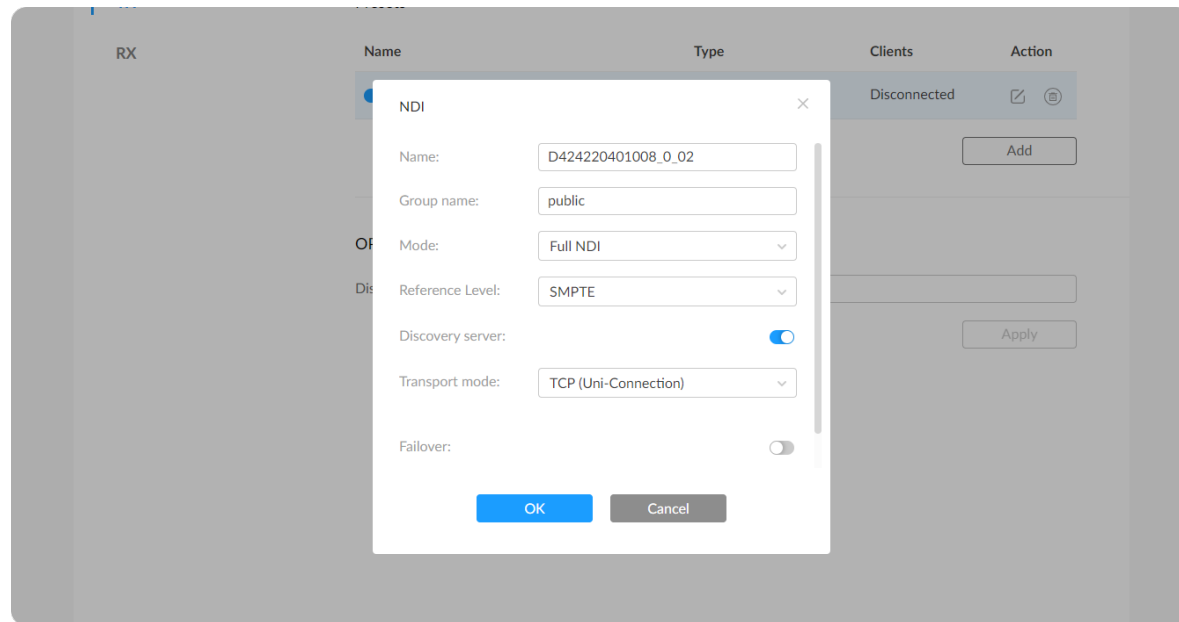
RX

Name

Type

Clients

Action

Disconnected

Add

OP

Dis

Apply

NDI

×

Name: D424220401008_0_02

Group name: public

Mode: Full NDI

Reference Level: SMPTE

Discovery server:

Transport mode: TCP (Uni-Connection)

Failover:

OK

Cancel